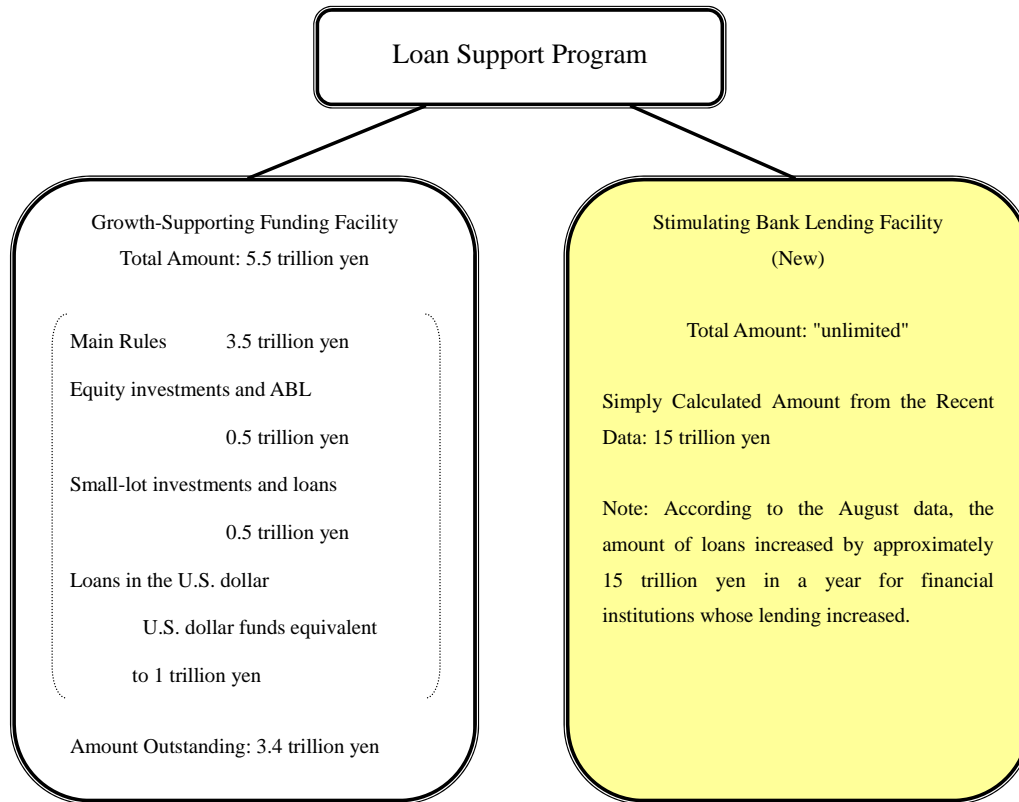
Loan Support Program

Growth-Supporting Funding Facility
Total Amount: 5.5 trillion yen

Main Rules 3.5 trillion yen
Equity investments and ABL
0.5 trillion yen
Small-lot investments and loans
0.5 trillion yen
Loans in the U.S. dollar
U.S. dollar funds equivalent to 1 trillion yen

Amount Outstanding: 3.4 trillion yen

Stimulating Bank Lending Facility
(New)

Total Amount: "unlimited"

Simply Calculated Amount from the Recent Data: 15 trillion yen

Note: According to the August data, the amount of loans increased by approximately 15 trillion yen in a year for financial institutions whose lending increased.